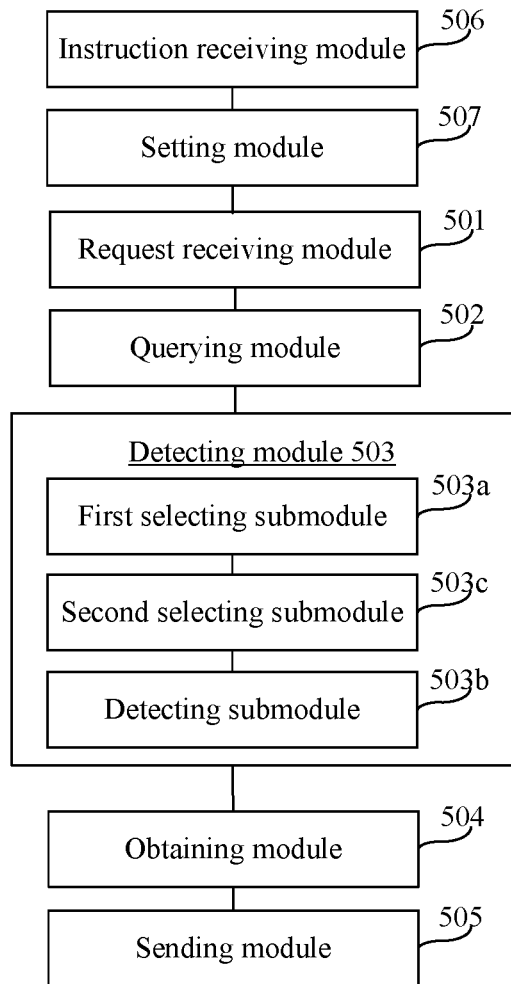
Instruction receiving module
506

Setting module
507

Request receiving module
501

Querying module
502

Detecting module 503

First selecting submodule
503a

Second selecting submodule
503c

Detecting submodule
503b

Obtaining module
504

Sending module
505